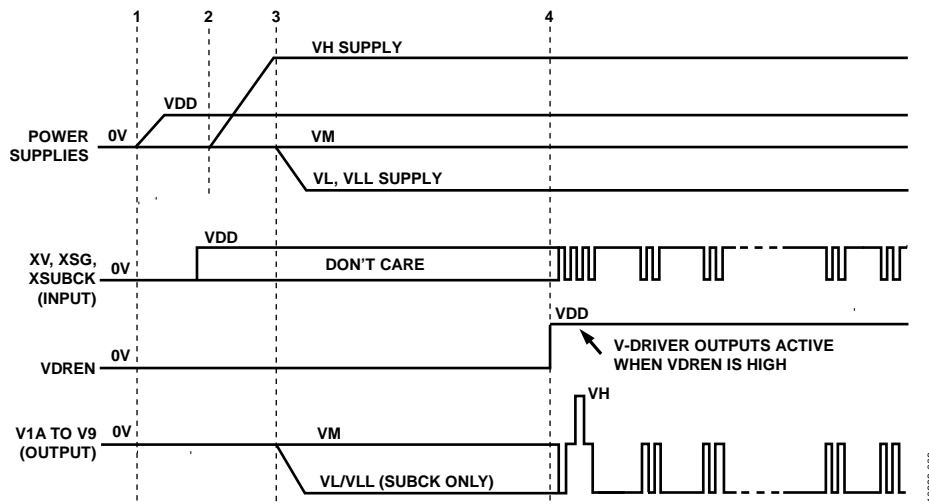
1
2
3
4
VH SUPPLY
VDD
POWER SUPPLIES
0V
VM
VL, VLL SUPPLY
VDD
XV, XSG, XSUBCK (INPUT)
0V
DON'T CARE
VDD
VDREN
0V
V-DRIVER OUTPUTS ACTIVE WHEN VDREN IS HIGH
VH
V1A TO V9 (OUTPUT)
0V
VM
VL/VLL (SUBCK ONLY)